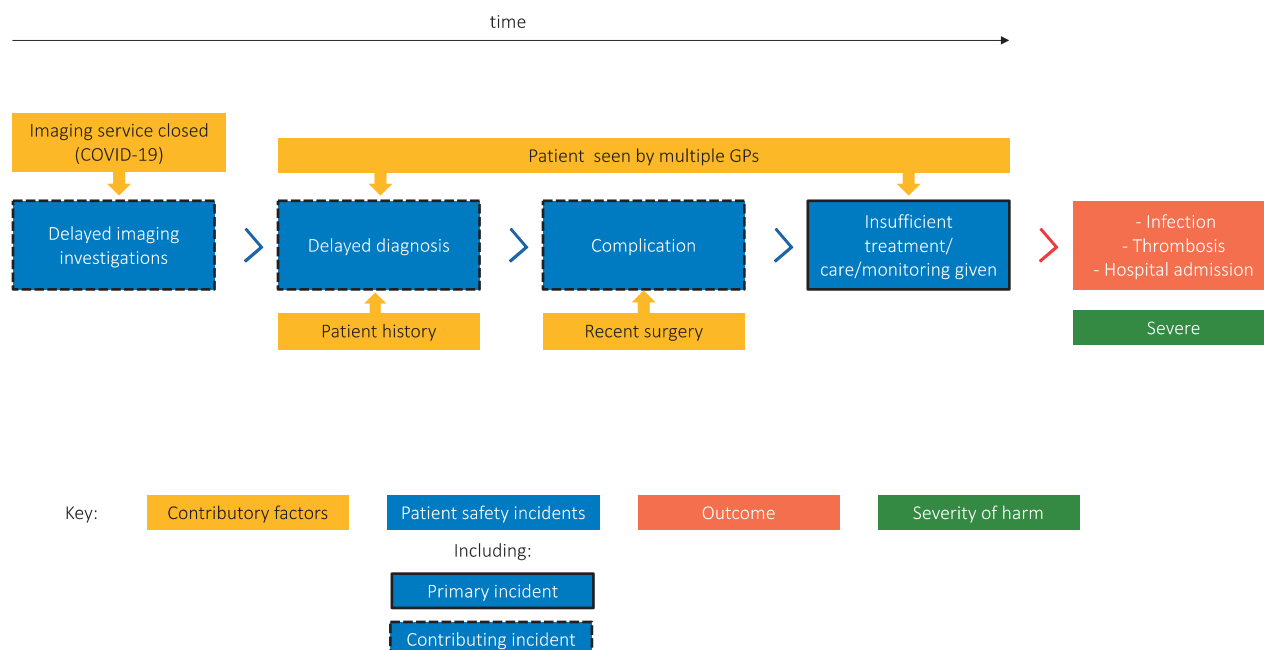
time

Imaging service closed (COVID-19)

Patient seen by multiple GPs

Delayed imaging investigations

Delayed diagnosis

Complication

Insufficient treatment/ care/monitoring given

- Infection
- Thrombosis
- Hospital admission

Patient history

Recent surgery

Severe

Key: Contributory factors

Patient safety incidents

Outcome

Severity of harm

Including:

Primary incident

Contributing incident